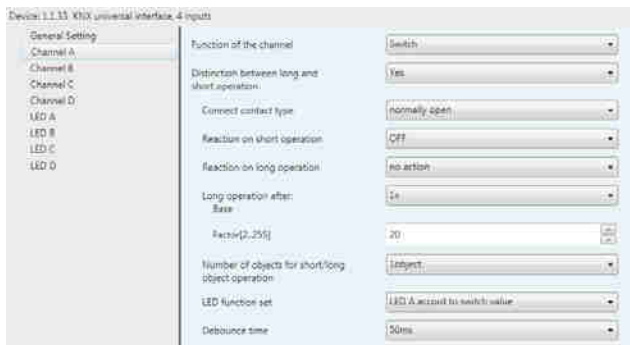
Device: 1.1.33 KNX universal interface, 4 inputs

General Setting
Channel A
Channel B
Channel C
Channel D
LED A
LED B
LED C
LED D

| | |
|---|---|
| Function of the channel | Switch |
| Distinction between long and short operation | Yes |
| Connect contact type | normally open |
| Reaction on short operation | OFF |
| Reaction on long operation | no action |
| Long operation after: Base | 1s |
| Factor[2..255] | 20 |
| Number of objects for short/long object operation | 1object |
| LED function set | LED A accord to switch value |
| Debounce time | 50ms |